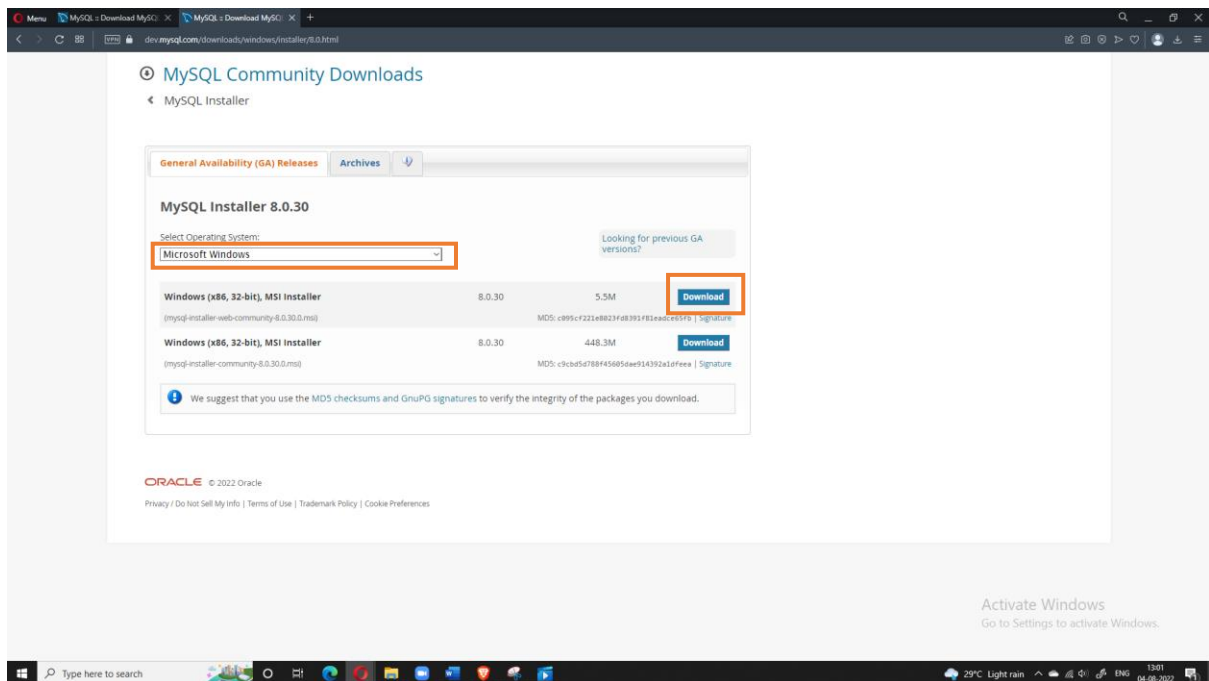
Menu MySQL :: Download MySQL × MySQL :: Download MySQL × +

VPN dev.mysql.com/downloads/windows/installer/8.0.html

MySQL Community Downloads

‹ MySQL Installer

General Availability (GA) Releases | Archives

MySQL Installer 8.0.30

Select Operating System:
Microsoft Windows

Looking for previous GA versions?

| | | | |
|---|---|---|---|
| Windows (x86, 32-bit), MSI Installer (mysql-installer-web-community-8.0.30.0.msi) | 8.0.30 | 5.5M | Download |
| | | MD5: c995cf221e8023fd8391f81eadce65fb \| Signature | |
| Windows (x86, 32-bit), MSI Installer (mysql-installer-community-8.0.30.0.msi) | 8.0.30 | 448.3M | Download |
| | | MD5: c9cbd5d788f45605dae914392a1dfeea \| Signature | |

We suggest that you use the MD5 checksums and GnuPG signatures to verify the integrity of the packages you download.

ORACLE © 2022 Oracle

Privacy / Do Not Sell My Info | Terms of Use | Trademark Policy | Cookie Preferences

Activate Windows
Go to Settings to activate Windows.

Type here to search

29°C Light rain ENG 13:01 04-08-2022